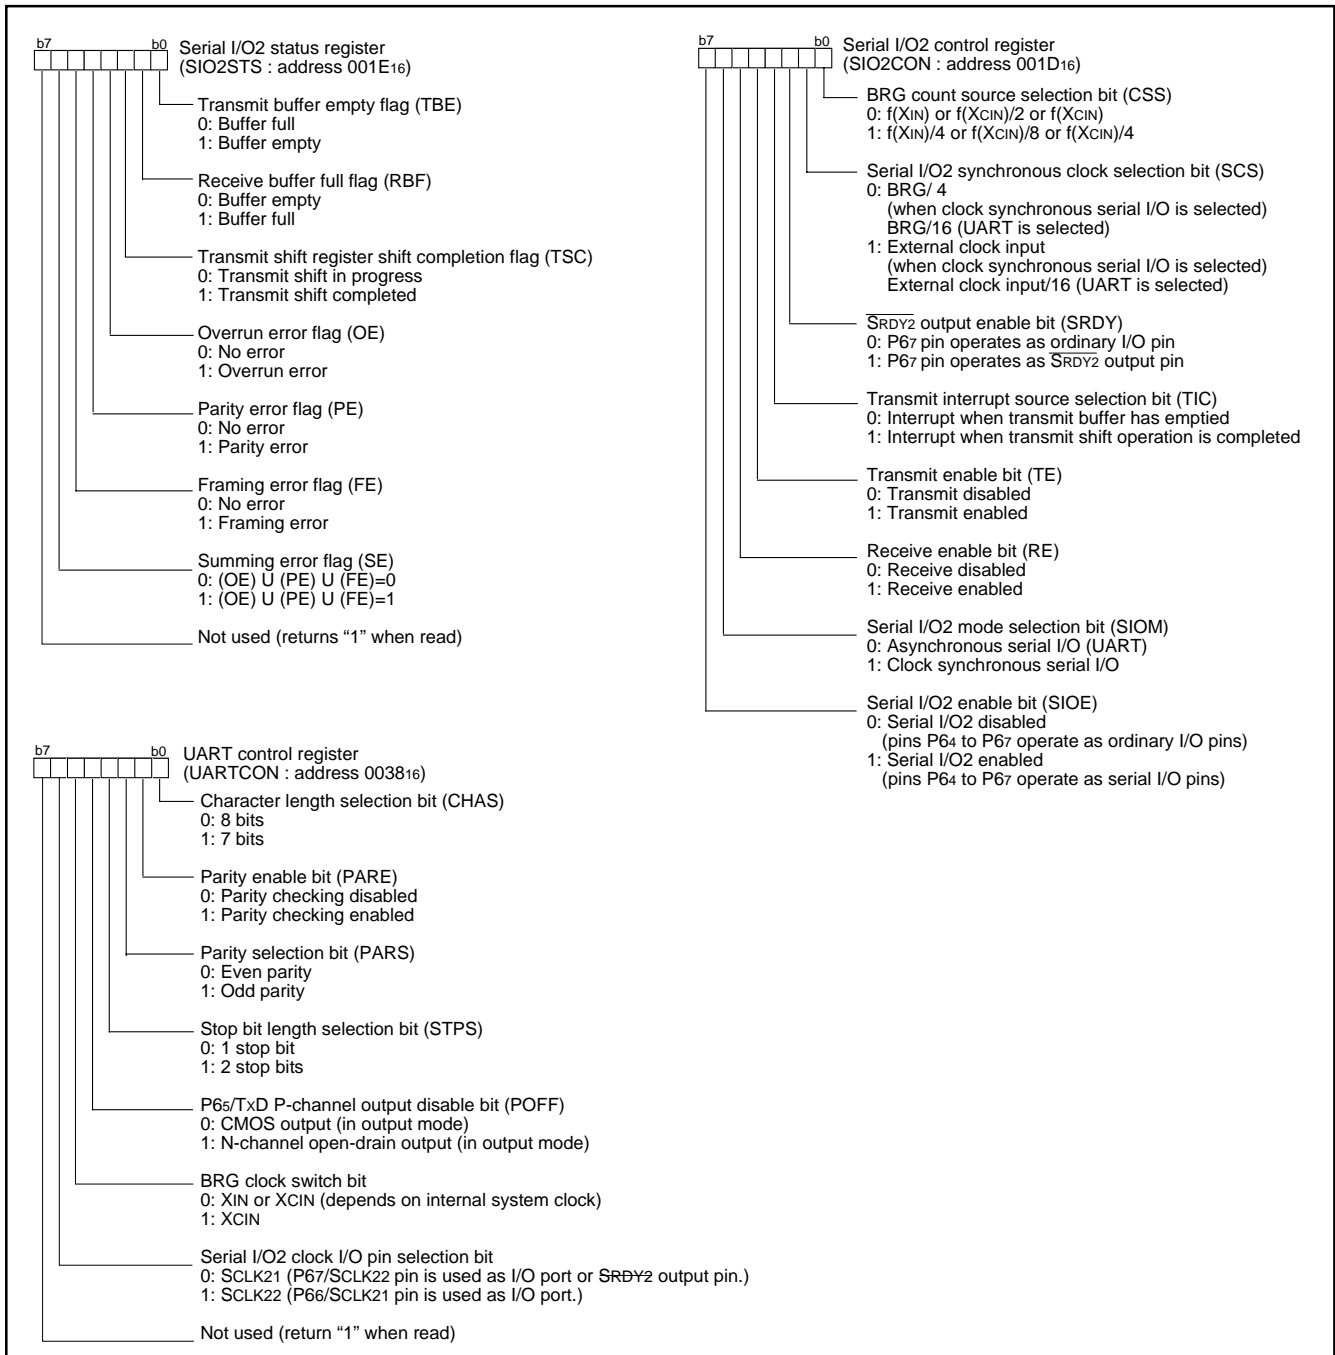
b7 b0 Serial I/O2 status register (SIO2STS : address 001E$_{16}$)

Transmit buffer empty flag (TBE)
0: Buffer full
1: Buffer empty

Receive buffer full flag (RBF)
0: Buffer empty
1: Buffer full

Transmit shift register shift completion flag (TSC)
0: Transmit shift in progress
1: Transmit shift completed

Overrun error flag (OE)
0: No error
1: Overrun error

Parity error flag (PE)
0: No error
1: Parity error

Framing error flag (FE)
0: No error
1: Framing error

Summing error flag (SE)
0: (OE) U (PE) U (FE)=0
1: (OE) U (PE) U (FE)=1

Not used (returns "1" when read)

b7 b0 UART control register (UARTCON : address 0038$_{16}$)

Character length selection bit (CHAS)
0: 8 bits
1: 7 bits

Parity enable bit (PARE)
0: Parity checking disabled
1: Parity checking enabled

Parity selection bit (PARS)
0: Even parity
1: Odd parity

Stop bit length selection bit (STPS)
0: 1 stop bit
1: 2 stop bits

P6$_5$/TxD P-channel output disable bit (POFF)
0: CMOS output (in output mode)
1: N-channel open-drain output (in output mode)

BRG clock switch bit
0: XIN or XCIN (depends on internal system clock)
1: XCIN

Serial I/O2 clock I/O pin selection bit
0: SCLK21 (P67/SCLK22 pin is used as I/O port or SRDY2 output pin.)
1: SCLK22 (P66/SCLK21 pin is used as I/O port.)

Not used (return "1" when read)

b7 b0 Serial I/O2 control register (SIO2CON : address 001D$_{16}$)

BRG count source selection bit (CSS)
0: f(XIN) or f(XCIN)/2 or f(XCIN)
1: f(XIN)/4 or f(XCIN)/8 or f(XCIN)/4

Serial I/O2 synchronous clock selection bit (SCS)
0: BRG/ 4
(when clock synchronous serial I/O is selected)
BRG/16 (UART is selected)
1: External clock input
(when clock synchronous serial I/O is selected)
External clock input/16 (UART is selected)

$\overline{SRDY2}$ output enable bit (SRDY)
0: P6$_7$ pin operates as ordinary I/O pin
1: P6$_7$ pin operates as $\overline{SRDY2}$ output pin

Transmit interrupt source selection bit (TIC)
0: Interrupt when transmit buffer has emptied
1: Interrupt when transmit shift operation is completed

Transmit enable bit (TE)
0: Transmit disabled
1: Transmit enabled

Receive enable bit (RE)
0: Receive disabled
1: Receive enabled

Serial I/O2 mode selection bit (SIOM)
0: Asynchronous serial I/O (UART)
1: Clock synchronous serial I/O

Serial I/O2 enable bit (SIOE)
0: Serial I/O2 disabled
(pins P6$_4$ to P6$_7$ operate as ordinary I/O pins)
1: Serial I/O2 enabled
(pins P6$_4$ to P6$_7$ operate as serial I/O pins)